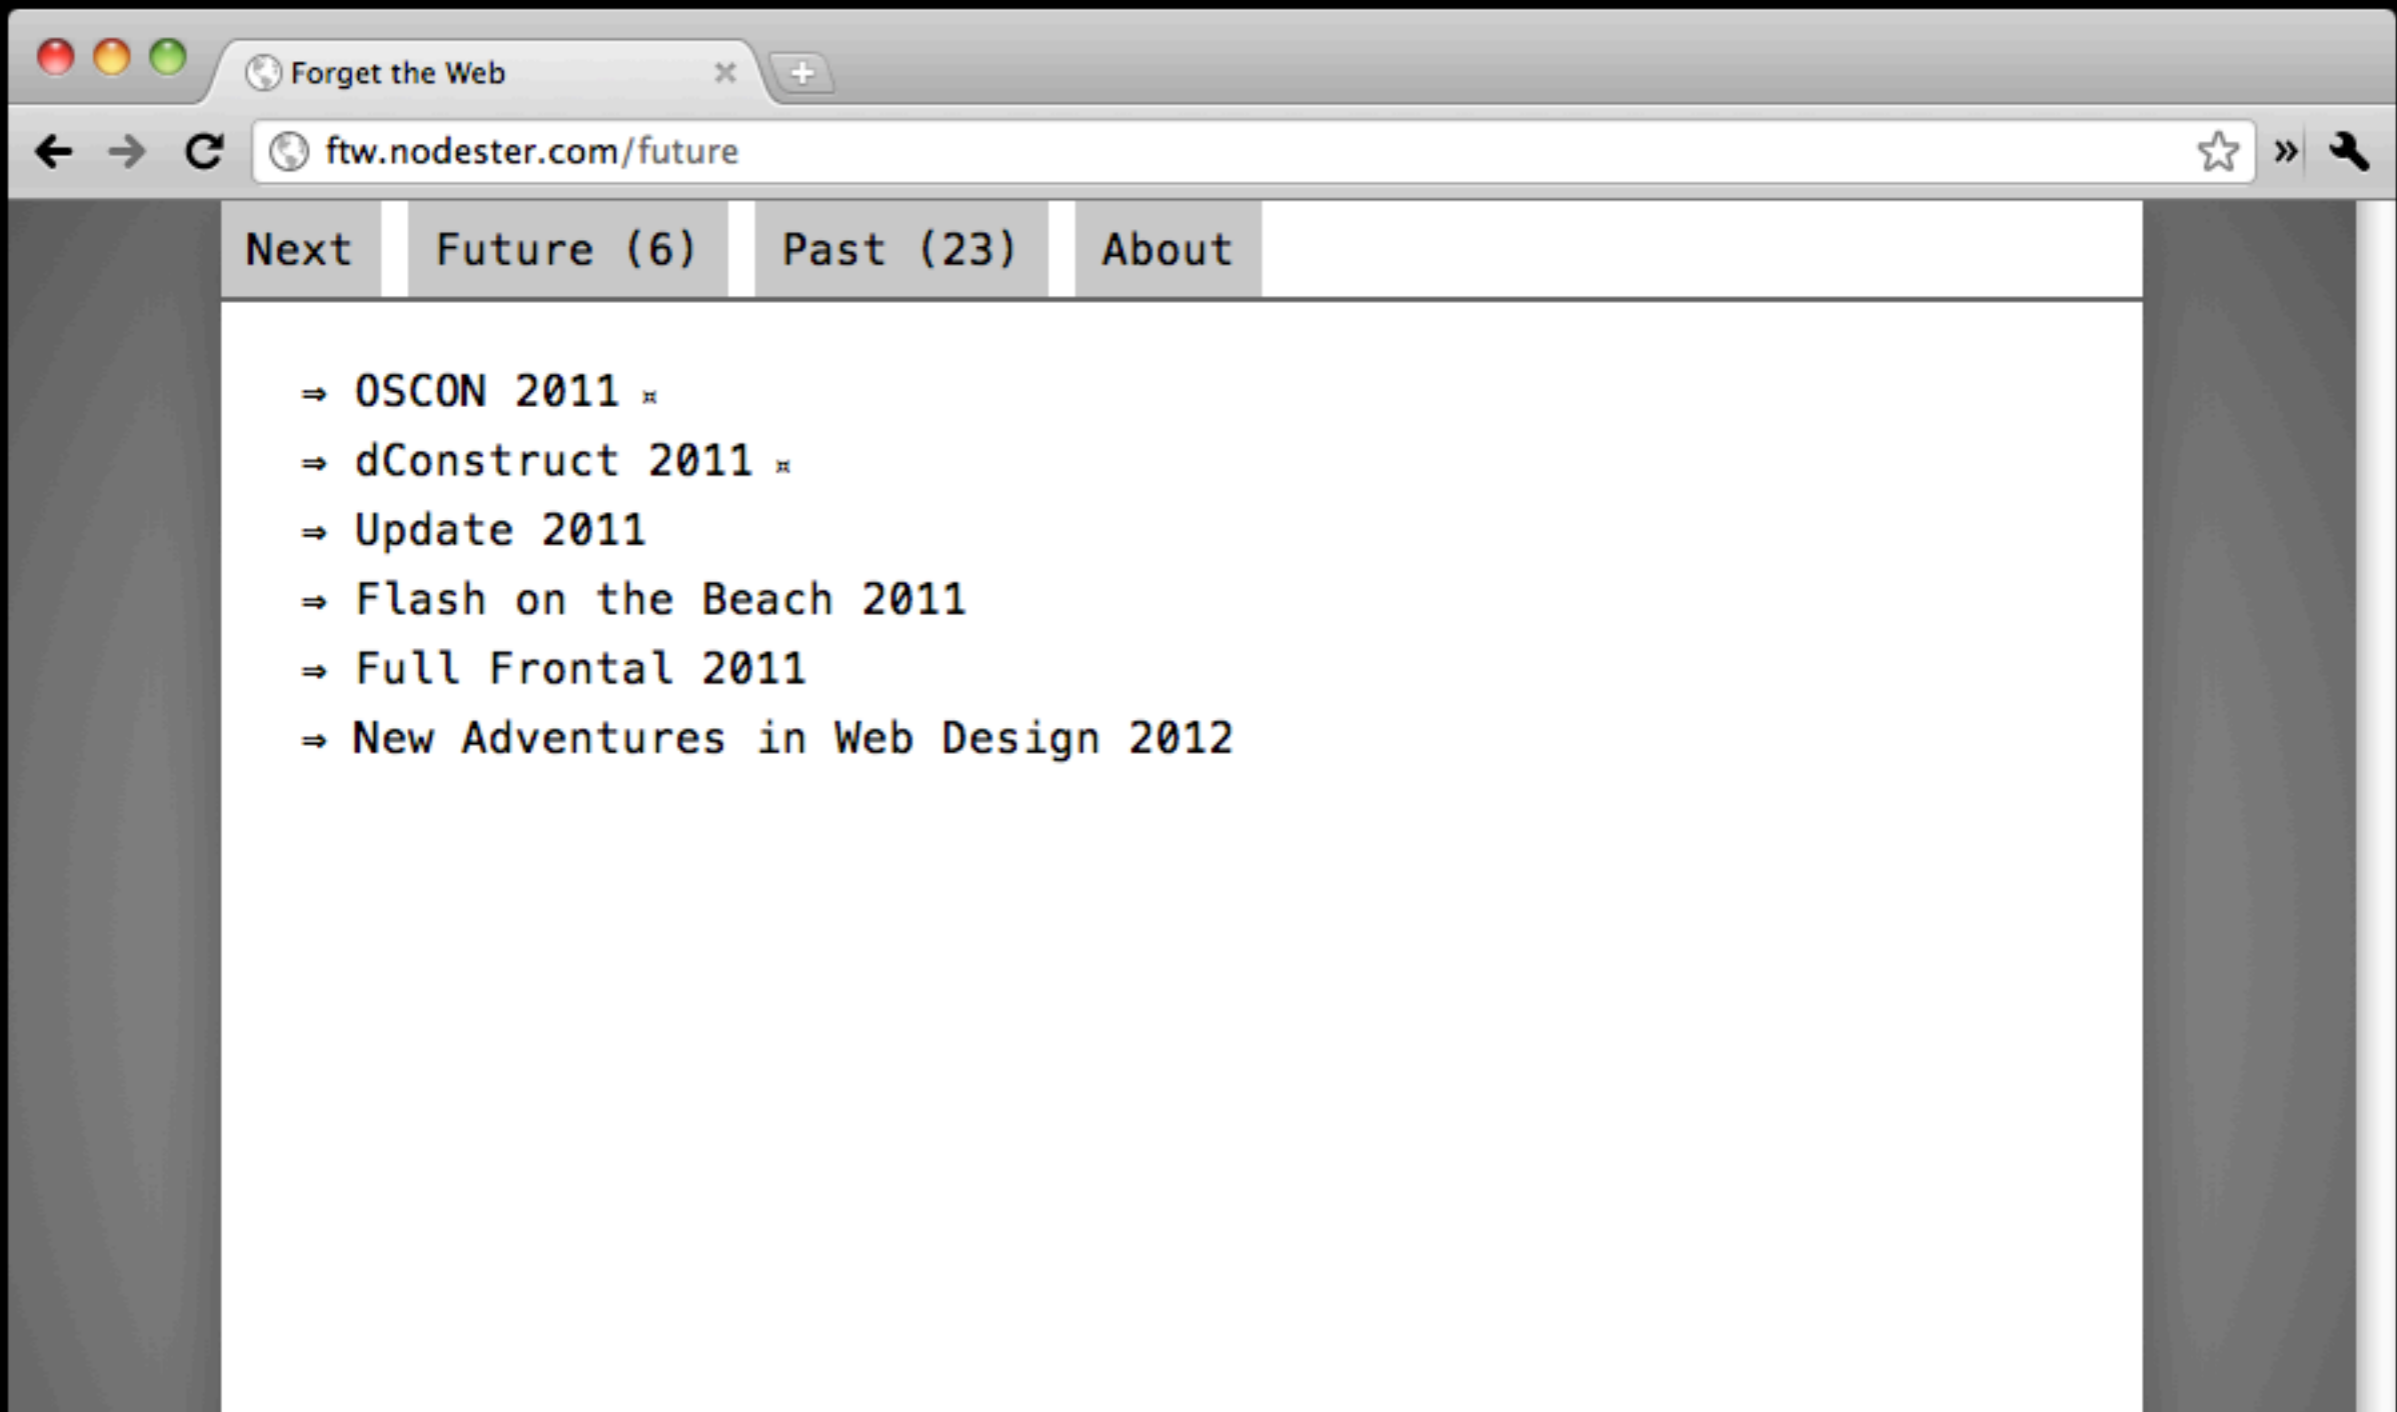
Forget the Web

ftw.nodester.com/future

Next Future (6) Past (23) About

⇒ OSCON 2011 ¤
⇒ dConstruct 2011 ¤
⇒ Update 2011
⇒ Flash on the Beach 2011
⇒ Full Frontal 2011
⇒ New Adventures in Web Design 2012